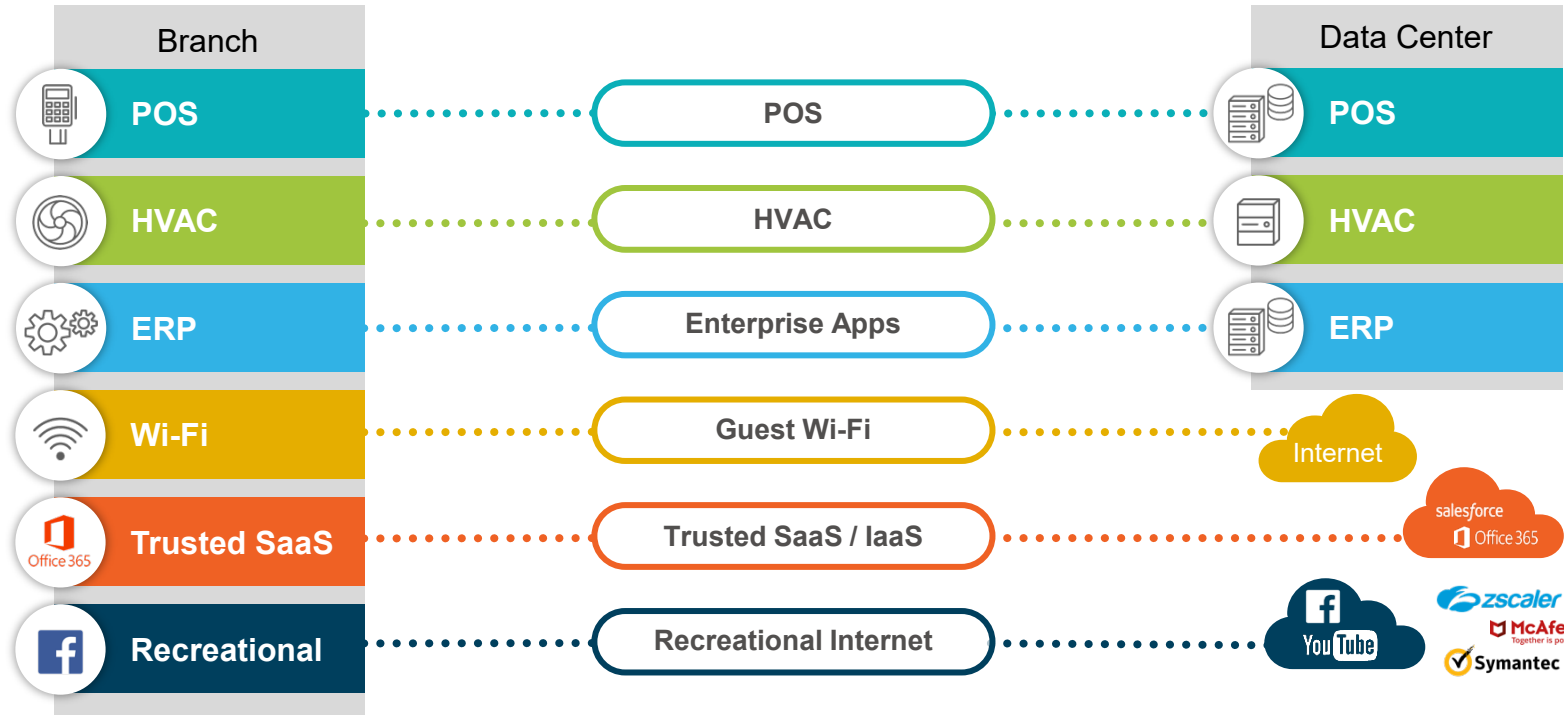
Branch

Data Center

POS

POS

POS

HVAC

HVAC

HVAC

ERP

Enterprise Apps

ERP

Wi-Fi

Guest Wi-Fi

Internet

Office 365

Trusted SaaS

Trusted SaaS / IaaS

salesforce

Office 365

Recreational

Recreational Internet

YouTube

zscaler

McAfe

Together is po

Symantec